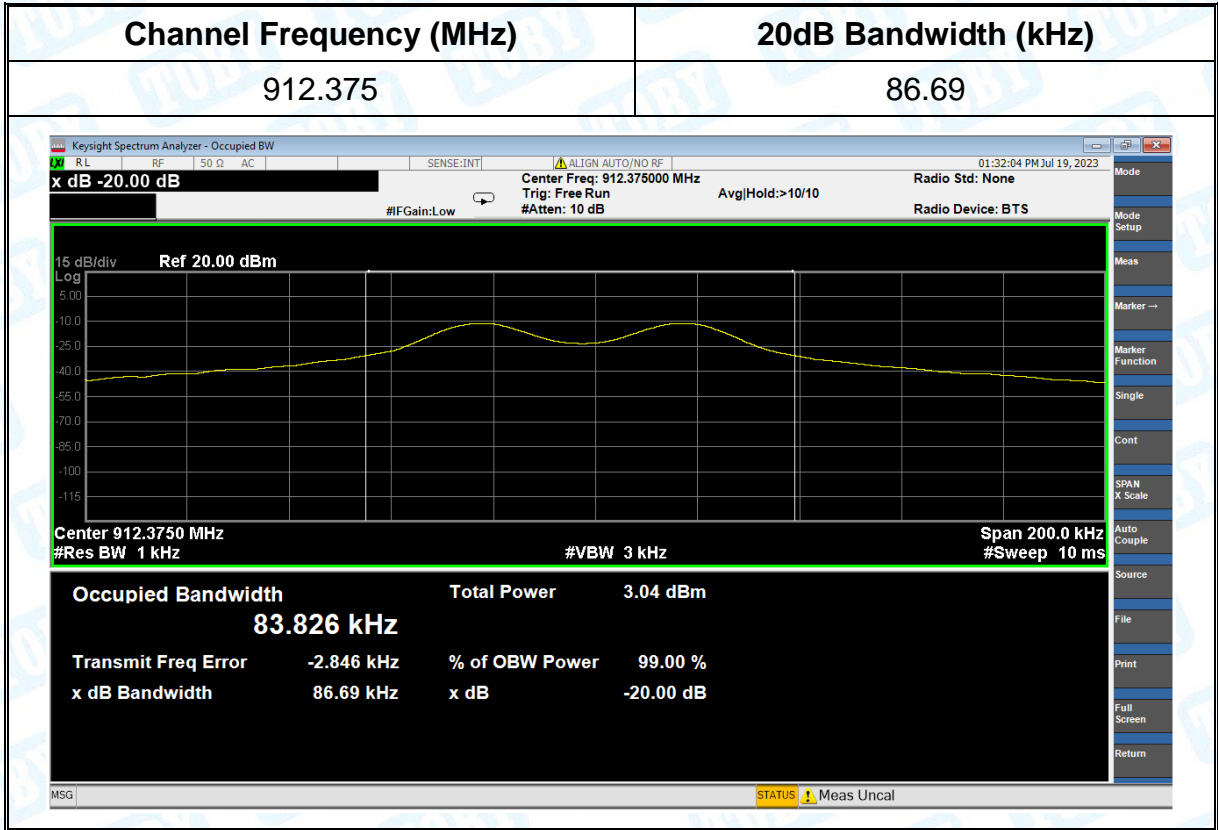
| Channel Frequency (MHz) | 20dB Bandwidth (kHz) |
|---|---|
| 912.375 | 86.69 |

Keysight Spectrum Analyzer - Occupied BW

RL RF 50 Ω AC SENSE:INT ALIGN AUTO/NO RF 01:32:04 PM Jul 19, 2023

x dB -20.00 dB

Center Freq: 912.375000 MHz
Trig: Free Run
#Atten: 10 dB
#IFGain:Low
Avg|Hold:>10/10
Radio Std: None
Radio Device: BTS

15 dB/div Ref 20.00 dBm
Log
5.00
-10.0
-25.0
-40.0
-55.0
-70.0
-85.0
-100
-115

Center 912.3750 MHz
#Res BW 1 kHz
#VBW 3 kHz
Span 200.0 kHz
#Sweep 10 ms

Occupied Bandwidth
83.826 kHz
Total Power 3.04 dBm
Transmit Freq Error -2.846 kHz
% of OBW Power 99.00 %
x dB Bandwidth 86.69 kHz
x dB -20.00 dB

Mode
Mode Setup
Meas
Marker →
Marker Function
Single
Cont
SPAN X Scale
Auto Couple
Source
File
Print
Full Screen
Return

MSG
STATUS Meas Uncal